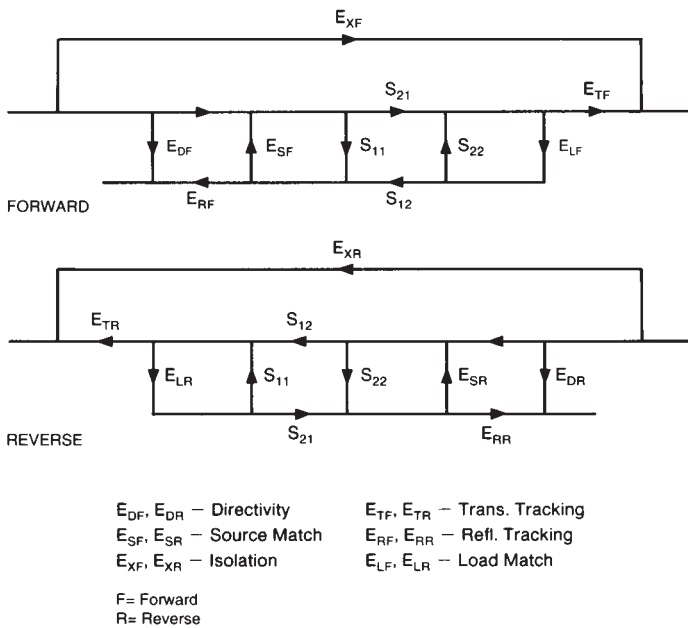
$E_{XF}$

$S_{21}$

$E_{TF}$

$E_{DF}$

$E_{SF}$

$S_{11}$

$S_{22}$

$E_{LF}$

FORWARD

$E_{RF}$

$S_{12}$

$E_{XR}$

$E_{TR}$

$S_{12}$

$E_{LR}$

$S_{11}$

$S_{22}$

$E_{SR}$

$E_{DR}$

REVERSE

$S_{21}$

$E_{RR}$

$E_{DF}$, $E_{DR}$ – Directivity
$E_{SF}$, $E_{SR}$ – Source Match
$E_{XF}$, $E_{XR}$ – Isolation

$E_{TF}$, $E_{TR}$ – Trans. Tracking
$E_{RF}$, $E_{RR}$ – Refl. Tracking
$E_{LF}$, $E_{LR}$ – Load Match

F= Forward
R= Reverse